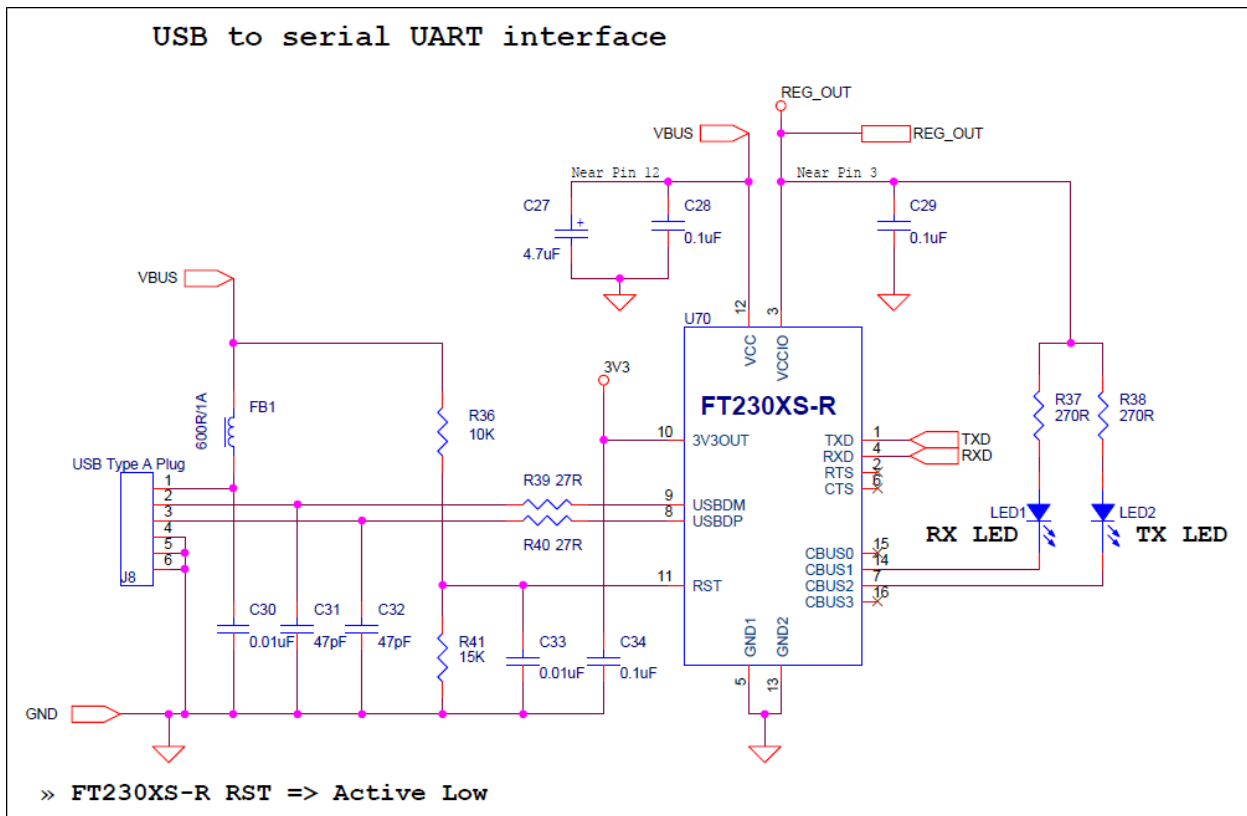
USB to serial UART interface

REG_OUT
VBUS
REG_OUT
Near Pin 12
Near Pin 3
C27
+
4.7uF
C28
0.1uF
C29
0.1uF
VBUS
U70
12
3
VCC
VCCIO
3V3
FT230XS-R
600R/1A
FB1
R36
10K
R37
270R
R38
270R
10
3V3OUT
1
TXD
TXD
4
RXD
RXD
RTS
2
CTS
6
USB Type A Plug
1
2
3
4
5
6
J8
R39 27R
9
USBDM
8
USBDP
R40 27R
LED1
LED2
RX LED
TX LED
CBUS0
15
CBUS1
14
CBUS2
7
CBUS3
16
11
RST
C30
0.01uF
C31
47pF
C32
47pF
R41
15K
C33
0.01uF
C34
0.1uF
GND1
GND2
5
13
GND

» FT230XS-R RST => Active Low